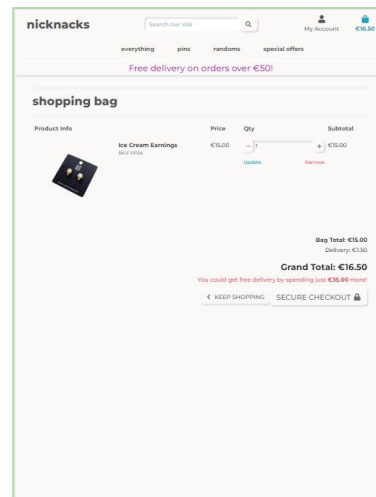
nicknacks

Search our site

My Account €16.50

everything pins randoms special offers

Free delivery on orders over €50!

shopping bag

| Product Info | Price | Qty | Subtotal |
|---|---|---|---|
| Ice Cream Earnings SKU: FP24 | €15.00 | − 1 + Update Remove | €15.00 |

Bag Total: €15.00
Delivery: €1.50

Grand Total: €16.50

You could get free delivery by spending just €35.00 more!

KEEP SHOPPING SECURE CHECKOUT